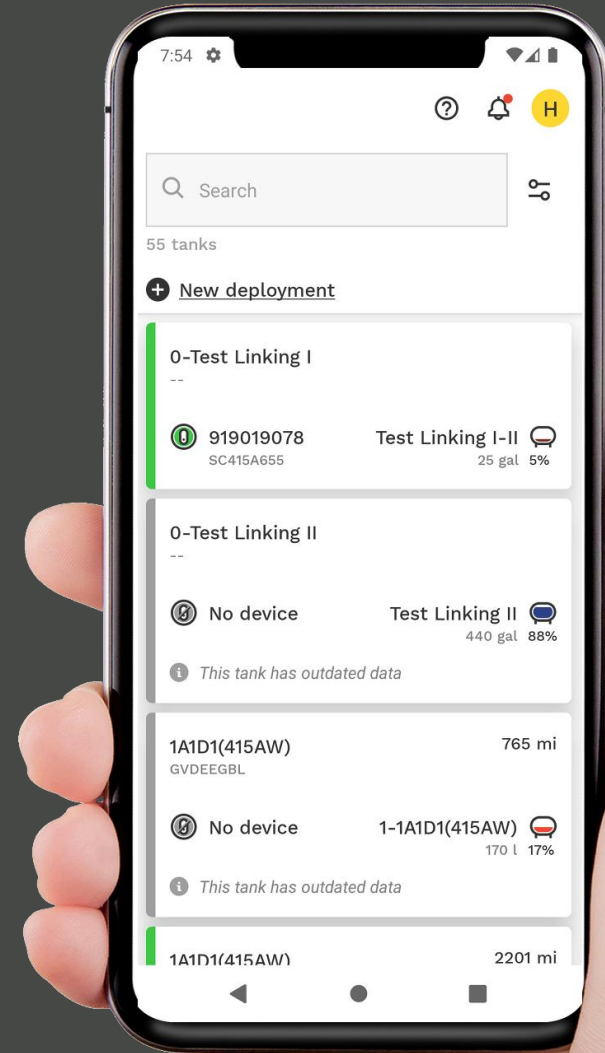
7:54

H

Search

55 tanks

New deployment

0-Test Linking I
--

919019078
SC415A655

Test Linking I-II
25 gal 5%

0-Test Linking II
--

No device

Test Linking II
440 gal 88%

This tank has outdated data

1A1D1(415AW)
GVDEEGBL

765 mi

No device

1-1A1D1(415AW)
170 l 17%

This tank has outdated data

1A1D1(415AW)

2201 mi